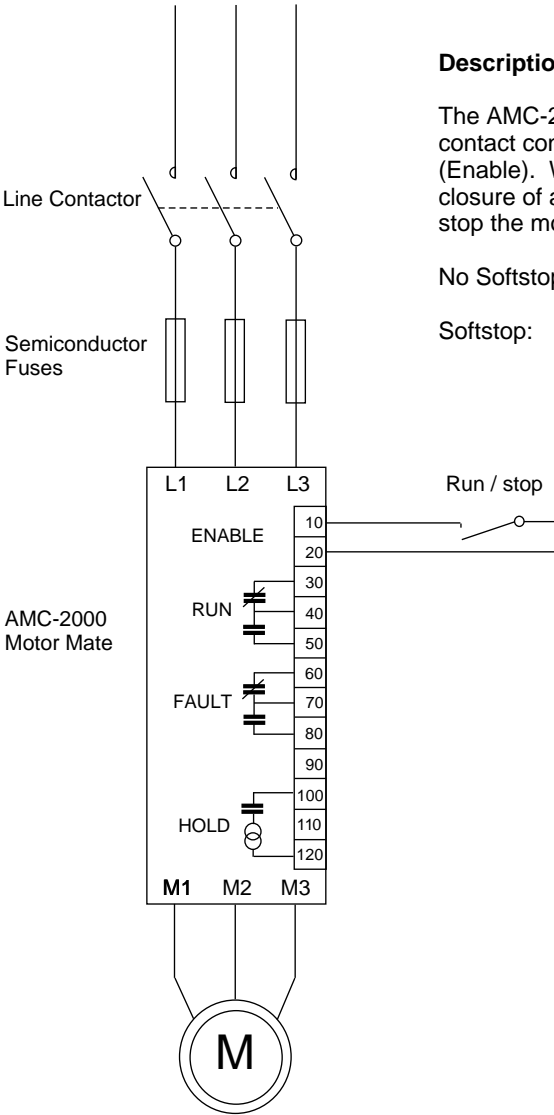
Line Contactor

Semiconductor Fuses

AMC-2000 Motor Mate

L1 L2 L3

ENABLE

RUN

FAULT

HOLD

10
20
30
40
50
60
70
80
90
100
110
120

M1 M2 M3

M

Run / stop

Descriptio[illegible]

The AMC-2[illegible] contact co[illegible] (Enable). V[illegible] closure of a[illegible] stop the mo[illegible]

No Softsto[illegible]

Softstop: